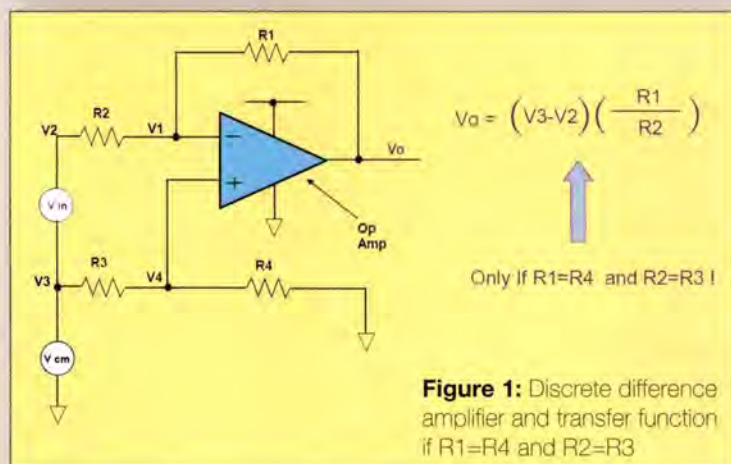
R1

R2

V2

V1

−

+

Vo

Op Amp

V in

V3

R3

V4

R4

V cm

$Vo = (V3-V2)\left(\frac{R1}{R2}\right)$

Only If R1=R4 and R2=R3 !

**Figure 1:** Discrete difference amplifier and transfer function if R1=R4 and R2=R3